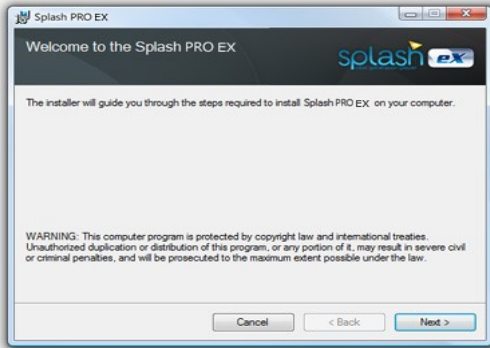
Splash PRO EX

Welcome to the Splash PRO EX

splash ex

The installer will guide you through the steps required to install Splash PRO EX on your computer.

WARNING: This computer program is protected by copyright law and international treaties. Unauthorized duplication or distribution of this program, or any portion of it, may result in severe civil or criminal penalties, and will be prosecuted to the maximum extent possible under the law.

Cancel
< Back
Next >